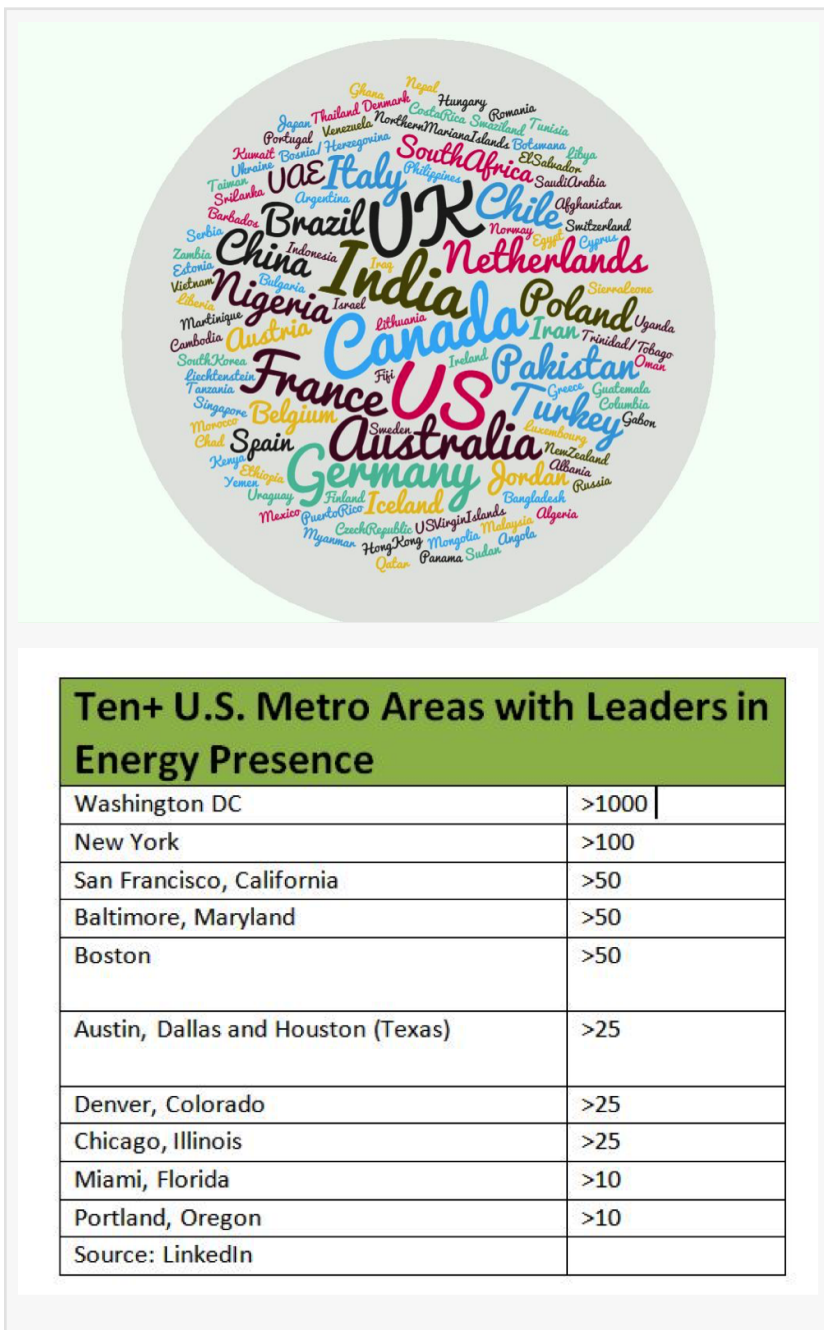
Ghana Nepal Hungary Japan Thailand Denmark CostaRica Romania Portugal Venezuela NorthernMarianaIslands Swaziland Tunisia Kuwait Bosnia/Herzegovina Botswana Ukraine SouthAfrica ElSalvador Libya Taiwan Philippines SaudiArabia Srilanka UAE Italy Argentina Afghanistan Barbados UK Chile Switzerland Serbia Brazil Norway Egypt Cyprus Zambia China Indonesia Estonia India Netherlands Vietnam Bulgaria Iraq Liberia Nigeria Sierraleone Martinique Israel Poland Uganda Cambodia Austria Lithuania Iran Trinidad/Tobago Canada SouthKorea Ireland Oman Liechtenstein Pakistan Tanzania Fiji Greece Guatemala Singapore France US Columbia Morocco Belgium Turkey Gabon Sweden Chad Spain Luxembourg Kenya Australia NewZealand Ethiopia Albania Yemen Germany Jordan Russia Uruguay Finland Iceland Bangladesh Mexico PuertoRico Algeria CzechRepublic USVirginIslands Malaysia Myanmar HongKong Mongolia Angola Qatar Panama Sudan

| Ten+ U.S. Metro Areas with Leaders in Energy Presence | |
|---|---|
| Washington DC | >1000 |
| New York | >100 |
| San Francisco, California | >50 |
| Baltimore, Maryland | >50 |
| Boston | >50 |
| Austin, Dallas and Houston (Texas) | >25 |
| Denver, Colorado | >25 |
| Chicago, Illinois | >25 |
| Miami, Florida | >10 |
| Portland, Oregon | >10 |
| Source: LinkedIn | |